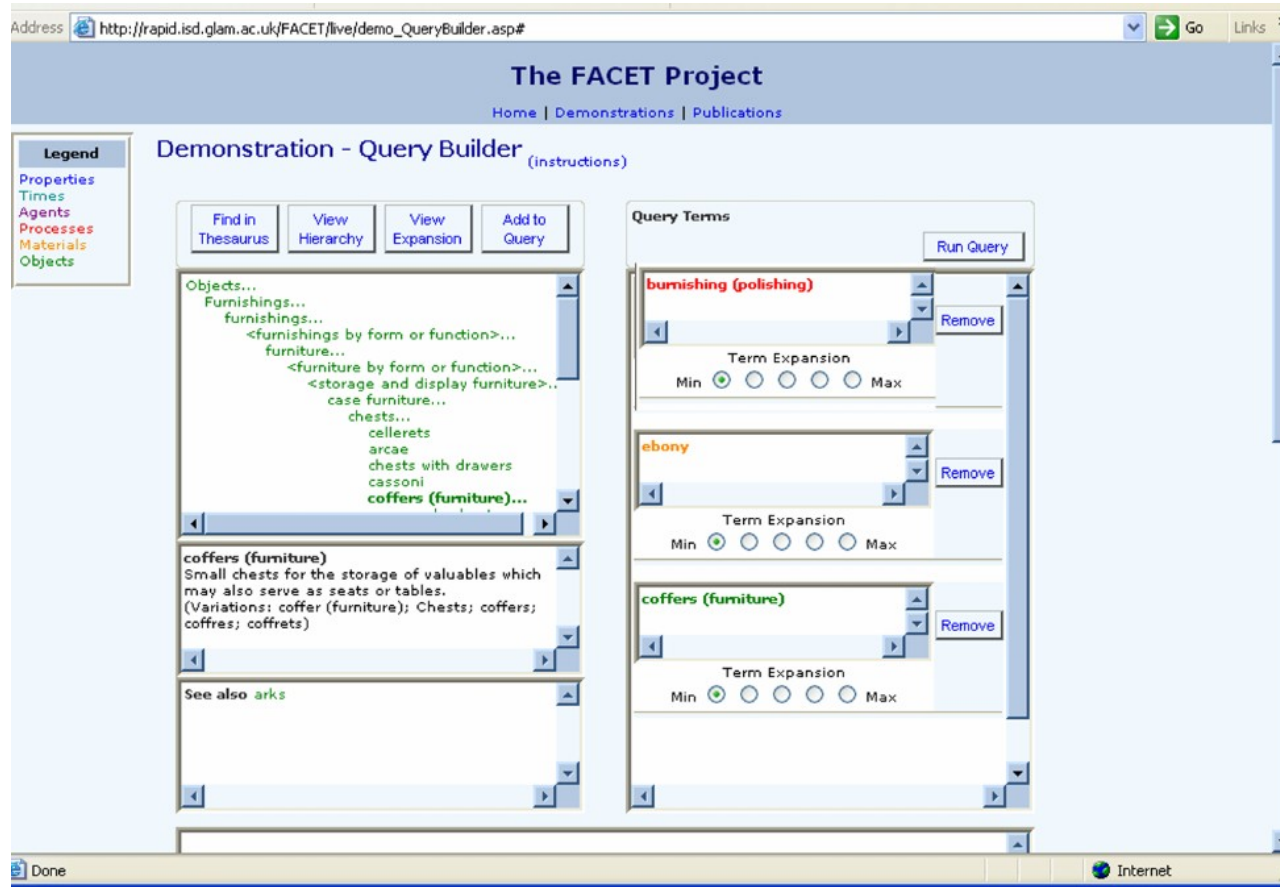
Address http://rapid.isd.glam.ac.uk/FACET/live/demo_QueryBuilder.asp# Go Links

The FACET Project

Home | Demonstrations | Publications

Legend
Properties
Times
Agents
Processes
Materials
Objects

Demonstration - Query Builder (instructions)

Find in Thesaurus
View Hierarchy
View Expansion
Add to Query

Objects...
Furnishings...
furnishings...
<furnishings by form or function>...
furniture...
<furniture by form or function>...
<storage and display furniture>..
case furniture...
chests...
cellerets
arcae
chests with drawers
cassoni
coffers (furniture)...

coffers (furniture)
Small chests for the storage of valuables which may also serve as seats or tables.
(Variations: coffer (furniture); Chests; coffers; coffres; coffrets)

See also arks

Query Terms

Run Query

burnishing (polishing)
Remove
Term Expansion
Min Max

ebony
Remove
Term Expansion
Min Max

coffers (furniture)
Remove
Term Expansion
Min Max

Done
Internet